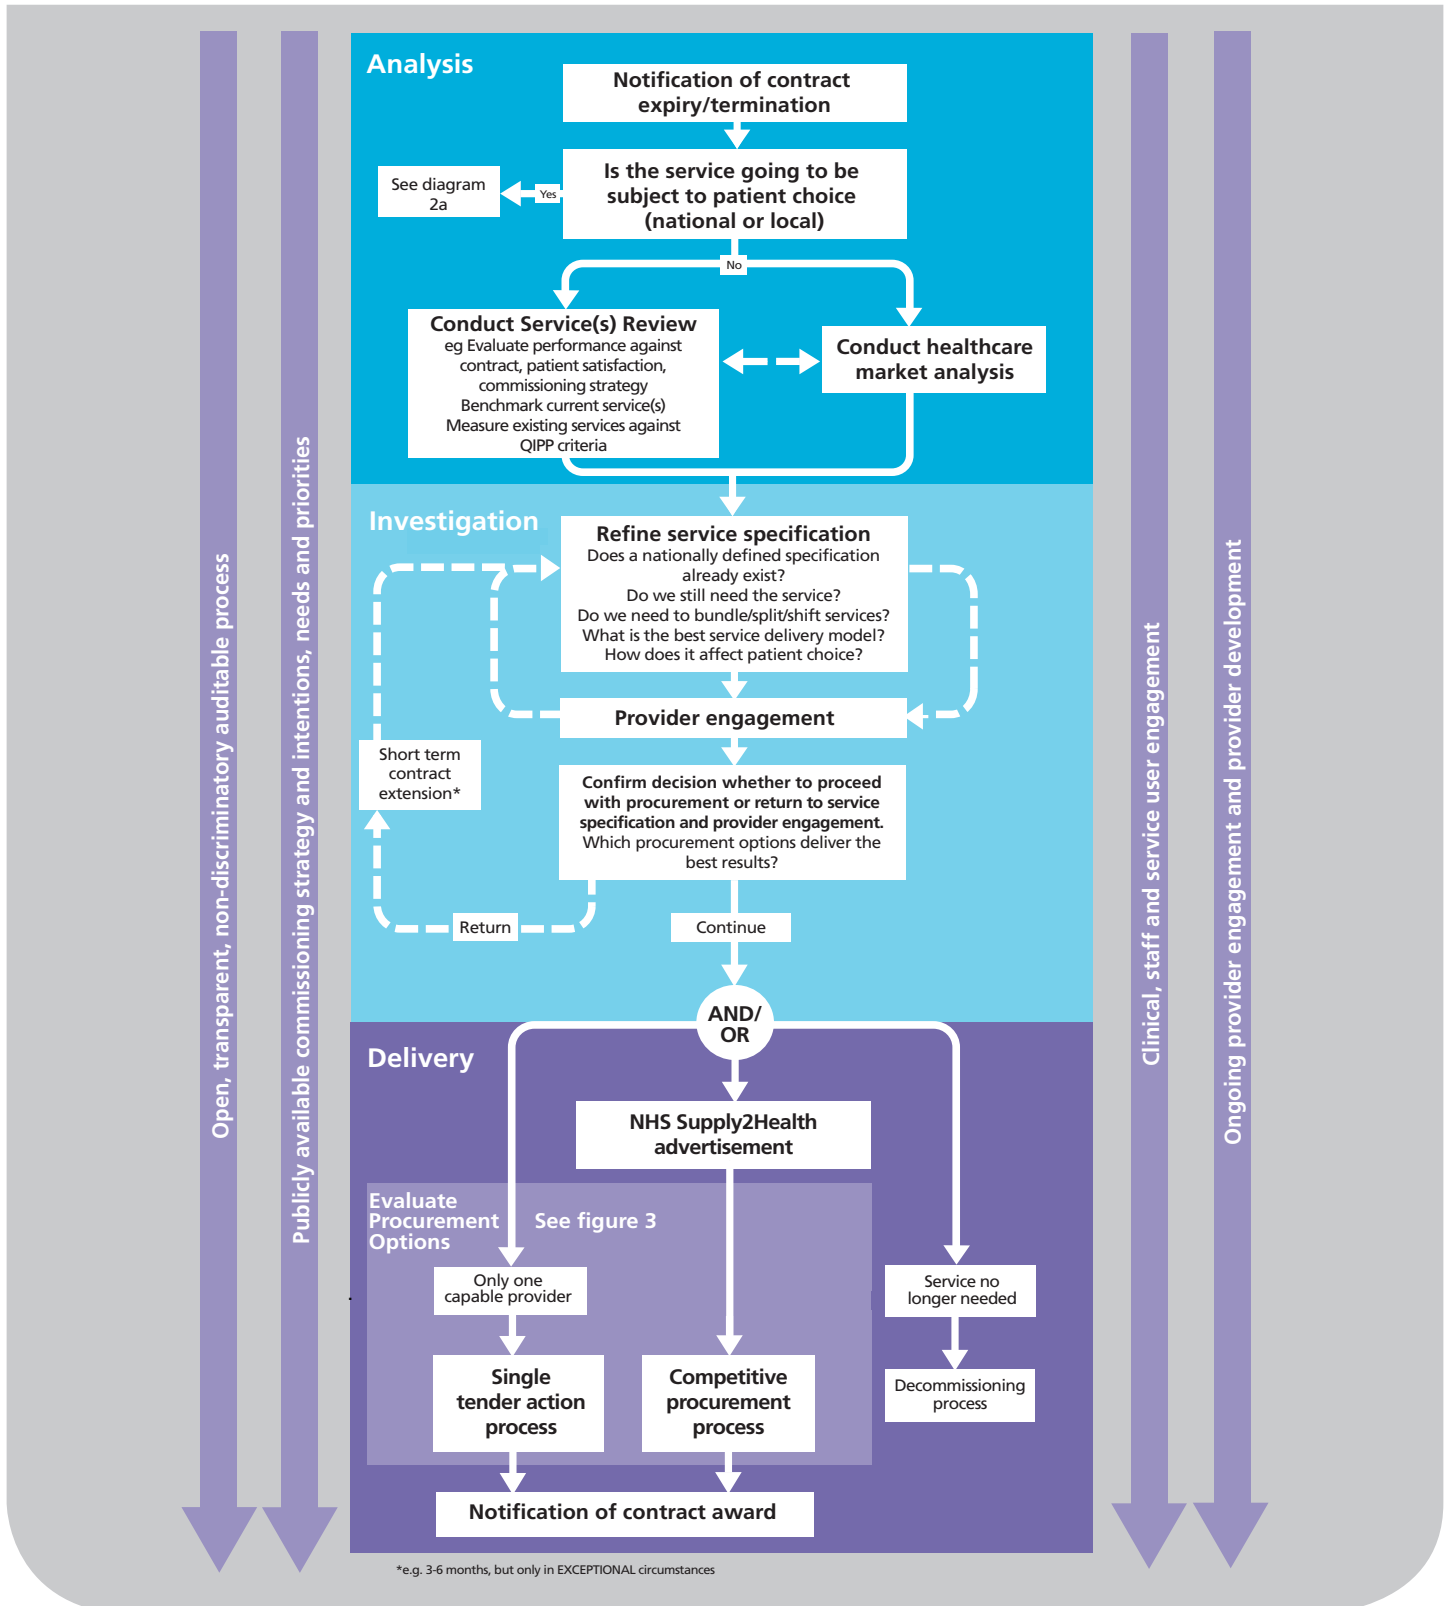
Open, transparent, non-discriminatory auditable process

Publicly available commissioning strategy and intentions, needs and priorities

Analysis

Notification of contract expiry/termination

Is the service going to be subject to patient choice (national or local)

Yes

See diagram 2a

No

Conduct Service(s) Review
eg Evaluate performance against contract, patient satisfaction, commissioning strategy
Benchmark current service(s)
Measure existing services against QIPP criteria

Conduct healthcare market analysis

Investigation

Refine service specification
Does a nationally defined specification already exist?
Do we still need the service?
Do we need to bundle/split/shift services?
What is the best service delivery model?
How does it affect patient choice?

Provider engagement

Short term contract extension*

Confirm decision whether to proceed with procurement or return to service specification and provider engagement.
Which procurement options deliver the best results?

Return

Continue

AND/ OR

Delivery

NHS Supply2Health advertisement

Evaluate Procurement Options

See figure 3

Only one capable provider

Single tender action process

Competitive procurement process

Service no longer needed

Decommissioning process

Notification of contract award

*e.g. 3-6 months, but only in EXCEPTIONAL circumstances

Clinical, staff and service user engagement

Ongoing provider engagement and provider development